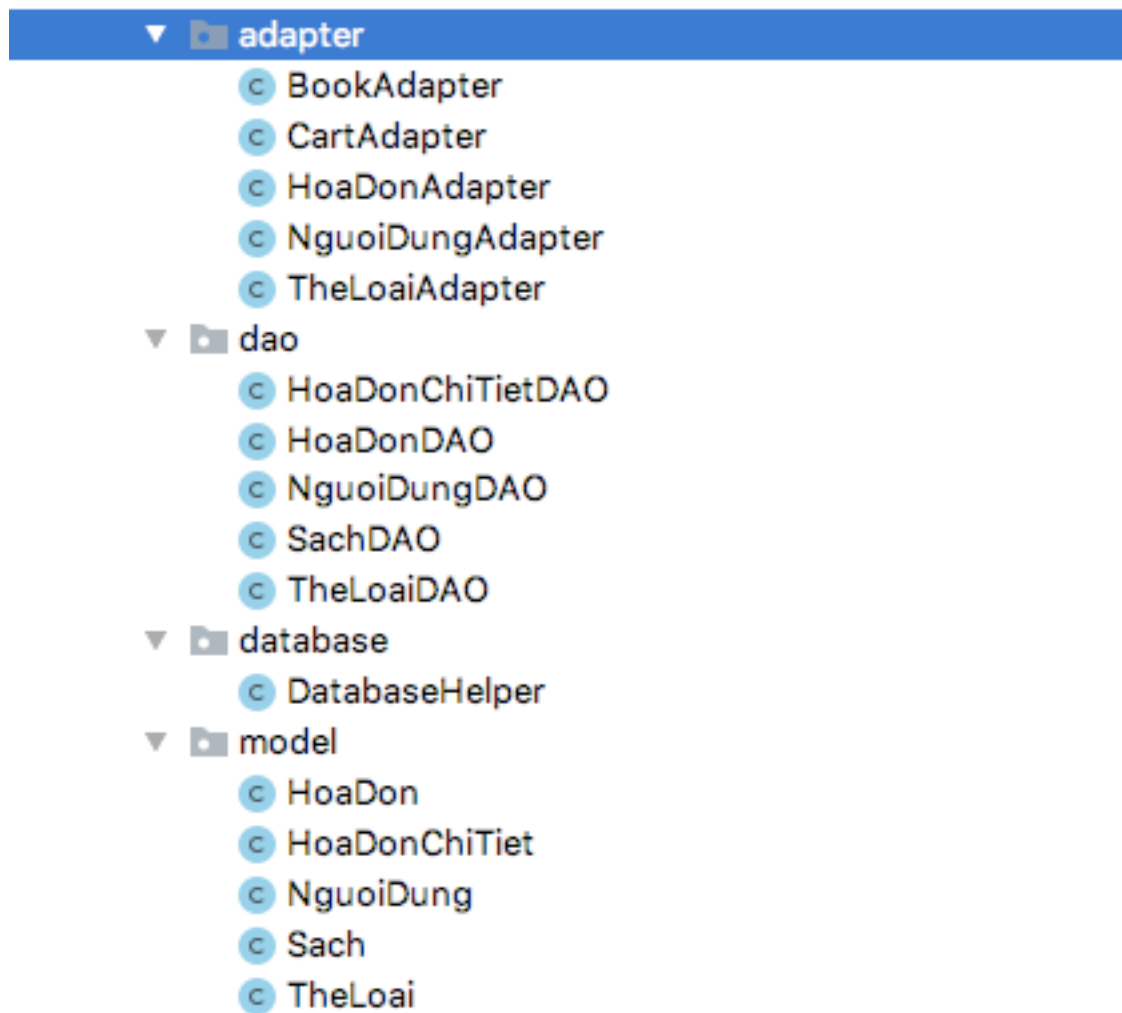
adapter
c BookAdapter
c CartAdapter
c HoaDonAdapter
c NguoiDungAdapter
c TheLoaiAdapter
dao
c HoaDonChiTietDAO
c HoaDonDAO
c NguoiDungDAO
c SachDAO
c TheLoaiDAO
database
c DatabaseHelper
model
c HoaDon
c HoaDonChiTiet
c NguoiDung
c Sach
c TheLoai